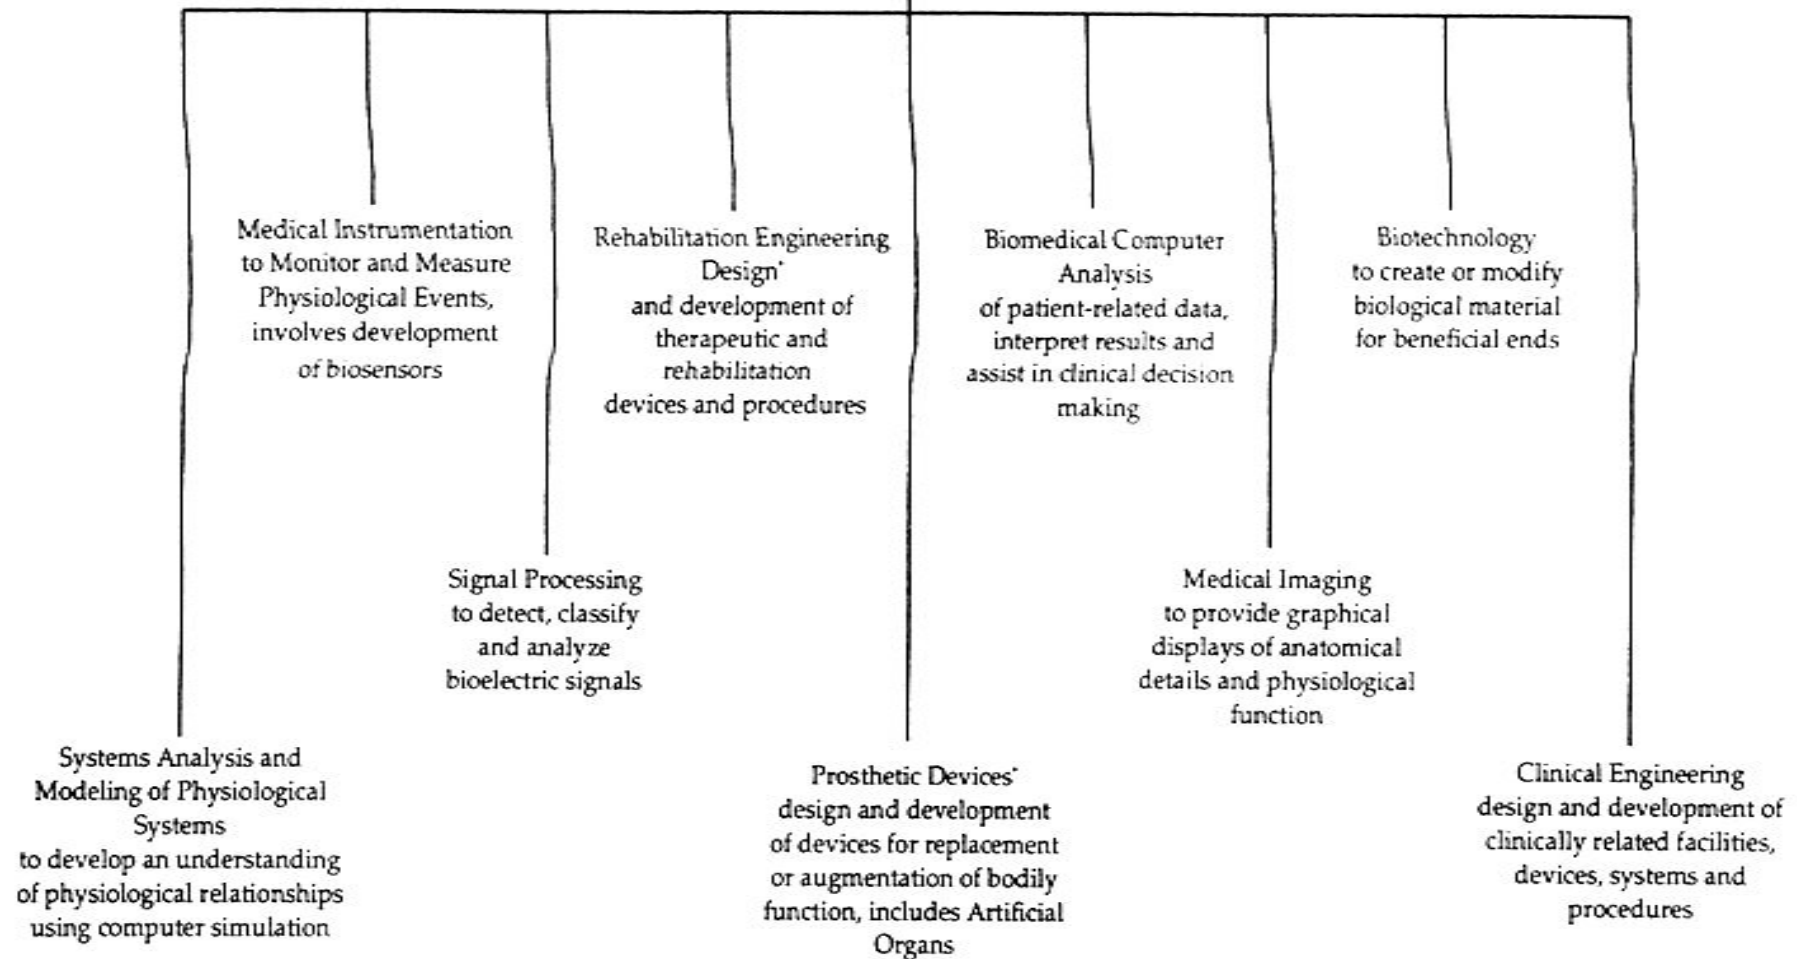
Medical Instrumentation to Monitor and Measure Physiological Events, involves development of biosensors

Rehabilitation Engineering Design* and development of therapeutic and rehabilitation devices and procedures

Biomedical Computer Analysis of patient-related data, interpret results and assist in clinical decision making

Biotechnology to create or modify biological material for beneficial ends

Signal Processing to detect, classify and analyze bioelectric signals

Medical Imaging to provide graphical displays of anatomical details and physiological function

Systems Analysis and Modeling of Physiological Systems to develop an understanding of physiological relationships using computer simulation

Prosthetic Devices* design and development of devices for replacement or augmentation of bodily function, includes Artificial Organs

Clinical Engineering design and development of clinically related facilities, devices, systems and procedures